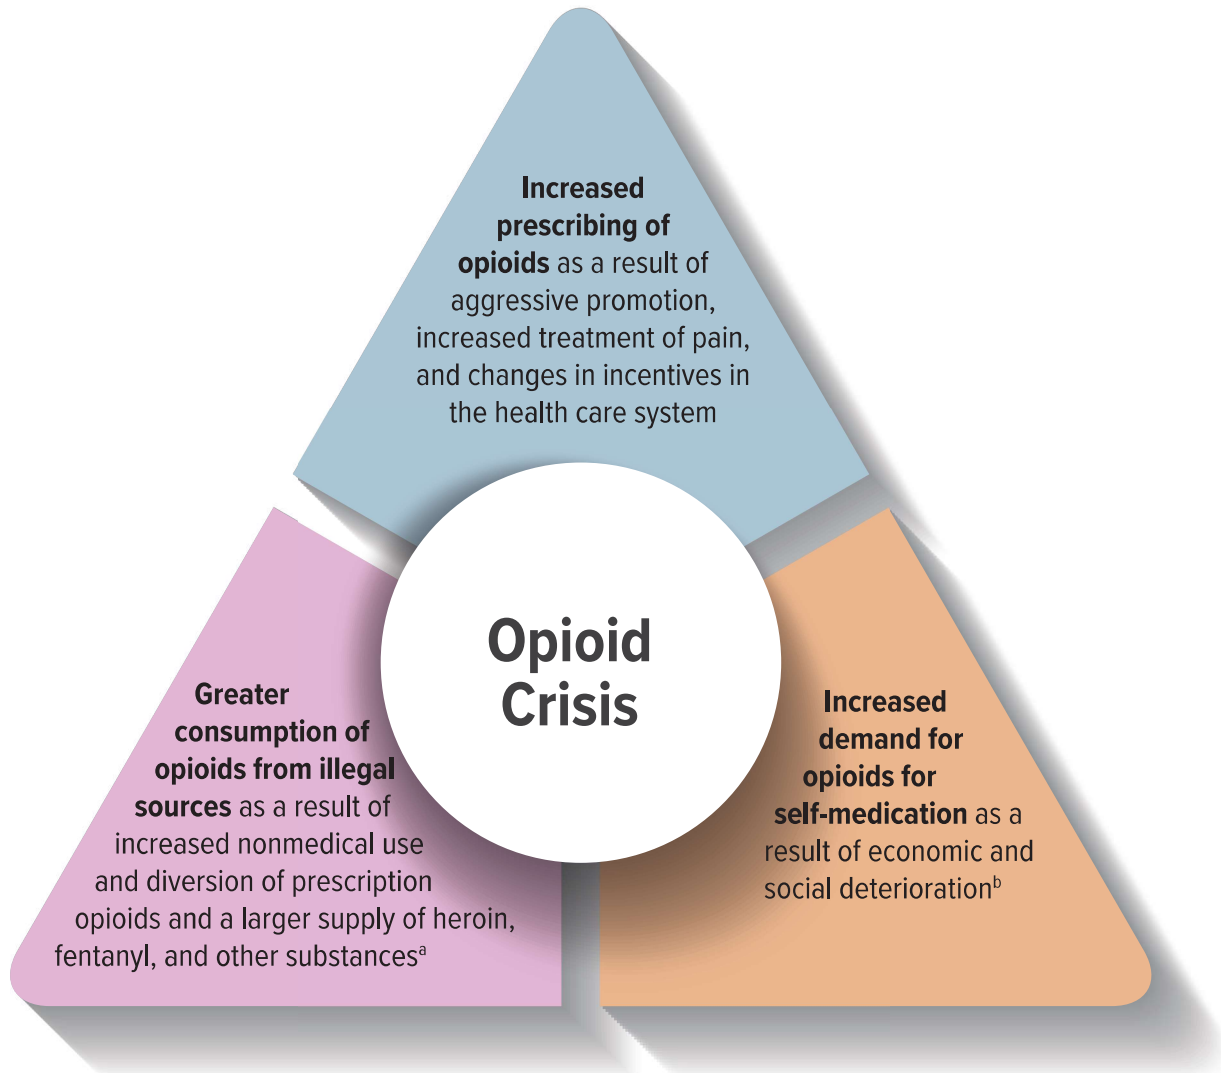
Increased prescribing of opioids as a result of aggressive promotion, increased treatment of pain, and changes in incentives in the health care system

Opioid Crisis

Greater consumption of opioids from illegal sources as a result of increased nonmedical use and diversion of prescription opioids and a larger supply of heroin, fentanyl, and other substances$^{a}$

Increased demand for opioids for self-medication as a result of economic and social deterioration$^{b}$